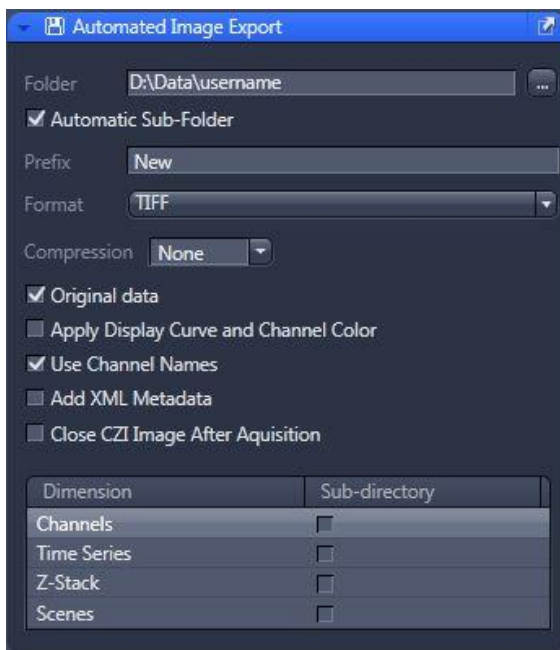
Automated Image Export

Folder D:\Data\username ...

Automatic Sub-Folder

Prefix New

Format TIFF

Compression None

Original data

Apply Display Curve and Channel Color

Use Channel Names

Add XML Metadata

Close CZI Image After Aquisition

| Dimension | Sub-directory |
|---|---|
| Channels | |
| Time Series | |
| Z-Stack | |
| Scenes | |